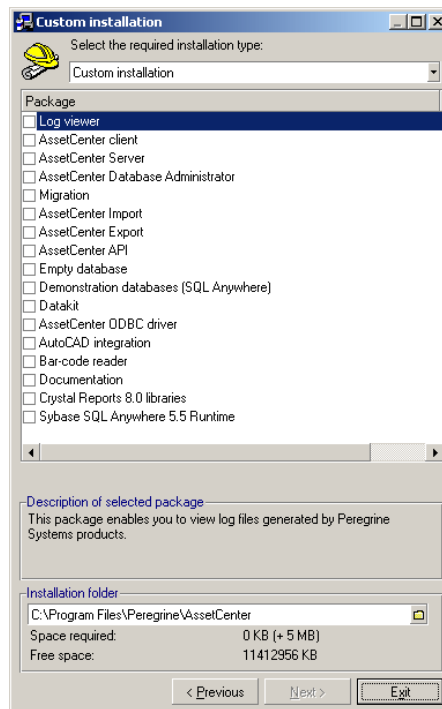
Custom installation

Select the required installation type:

Custom installation

Package

Log viewer
AssetCenter client
AssetCenter Server
AssetCenter Database Administrator
Migration
AssetCenter Import
AssetCenter Export
AssetCenter API
Empty database
Demonstration databases (SQL Anywhere)
Datakit
AssetCenter ODBC driver
AutoCAD integration
Bar-code reader
Documentation
Crystal Reports 8.0 libraries
Sybase SQL Anywhere 5.5 Runtime

Description of selected package

This package enables you to view log files generated by Peregrine Systems products.

Installation folder

C:\Program Files\Peregrine\AssetCenter

Space required: 0 KB (+ 5 MB)
Free space: 11412956 KB

< Previous
Next >
Exit